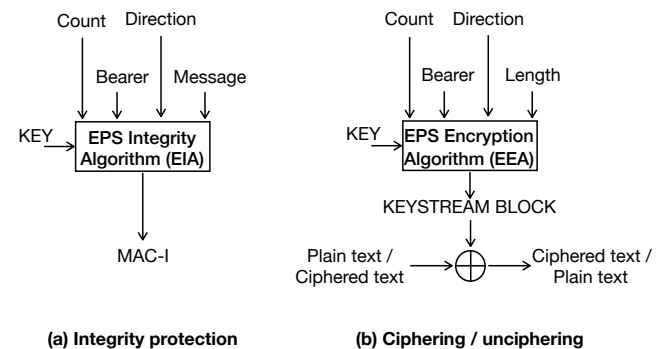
Count Direction

Bearer Message

KEY

EPS Integrity Algorithm (EIA)

MAC-I

Count Direction

Bearer Length

KEY

EPS Encryption Algorithm (EEA)

KEYSTREAM BLOCK

Plain text / Ciphered text

$\oplus$

Ciphered text / Plain text

(a) Integrity protection

(b) Ciphering / unciphering